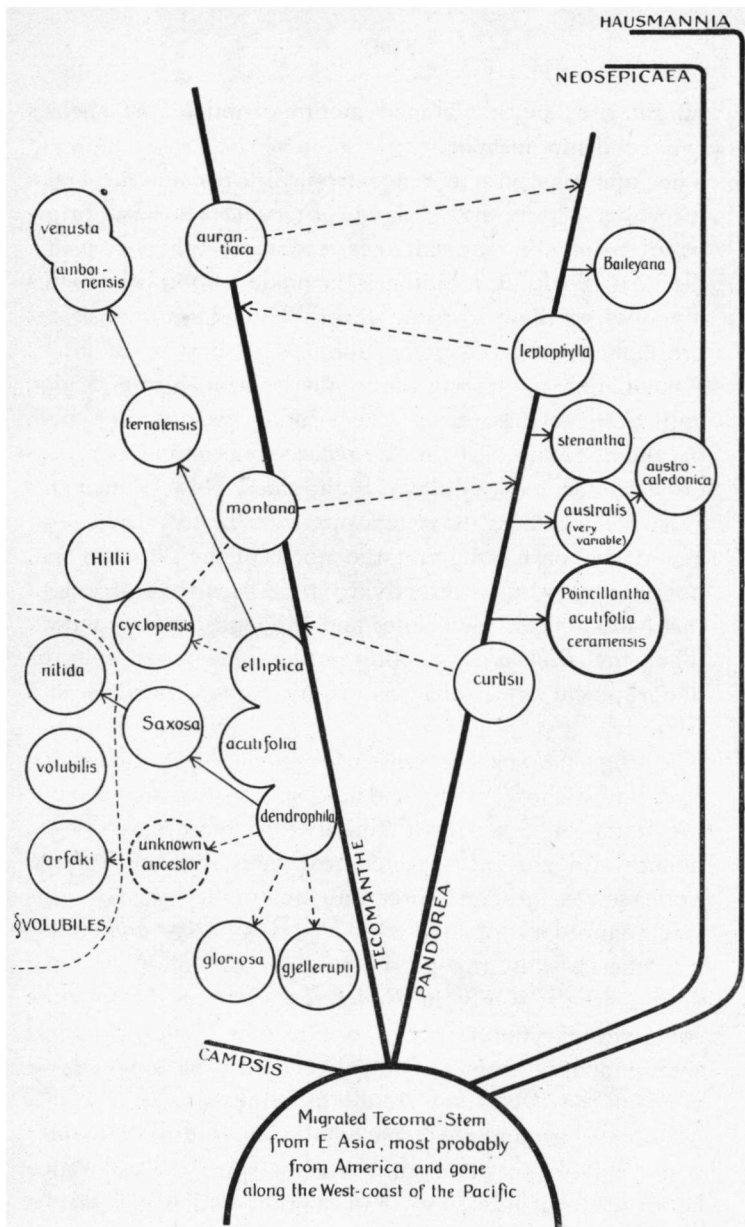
HAUSMANNIA

NEOSEPICAEA

venusta amboinensis

aurantiaca

Baileyana

leptophylla

ternatensis

stenantha

austro-caledonica

montana

australis (very variable)

Hillii

cyclopensis

Poincillantha acutifolia ceramensis

nitida

elliptica

curtisii

Saxosa

acutifolia

volubilis

dendrophila

arfaki

unknown ancestor

§VOLUBILES

gloriosa

gjellerupii

TECOMANTHE

PANDOREA

CAMPSIS

Migrated Tecoma-Stem from E Asia, most probably from America and gone along the West-coast of the Pacific